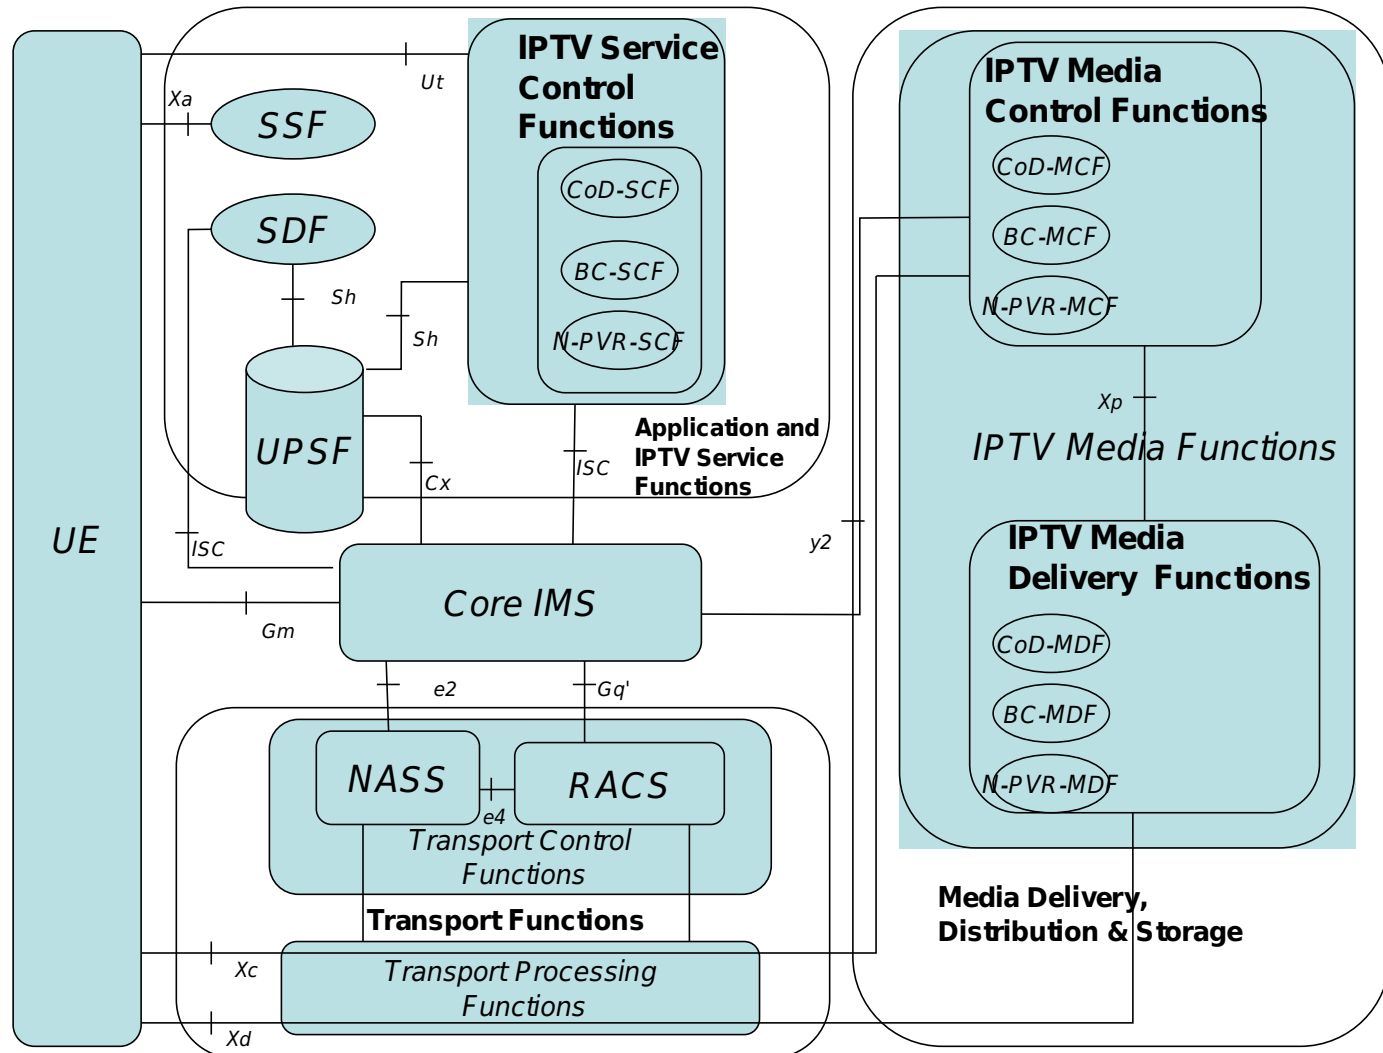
UE

Xa

SSF

Ut

IPTV Service Control Functions

CoD-SCF

BC-SCF

N-PVR-SCF

SDF

Sh

Sh

UPSF

Cx

ISC

Application and IPTV Service Functions

ISC

Core IMS

Gm

e2

Gq'

NASS

e4

RACS

Transport Control Functions

Transport Functions

Transport Processing Functions

Xc

Xd

IPTV Media Control Functions

CoD-MCF

BC-MCF

N-PVR-MCF

Xp

IPTV Media Functions

y2

IPTV Media Delivery Functions

CoD-MDF

BC-MDF

N-PVR-MDF

Media Delivery, Distribution & Storage